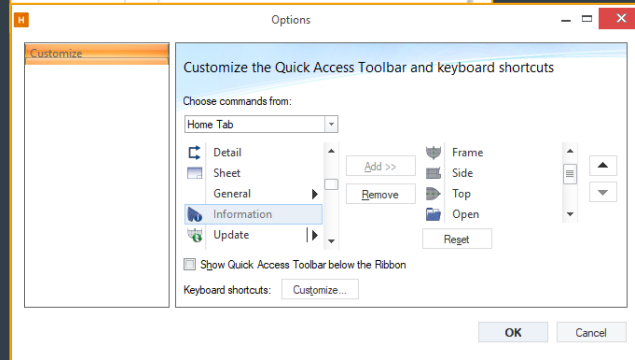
H

Options

Customize

Customize the Quick Access Toolbar and keyboard shortcuts

Choose commands from:

Home Tab

Detail
Sheet
General
Information
Update

Add >>
Remove

Frame
Side
Top
Open

Reset

Show Quick Access Toolbar below the Ribbon

Keyboard shortcuts: Customize...

OK
Cancel